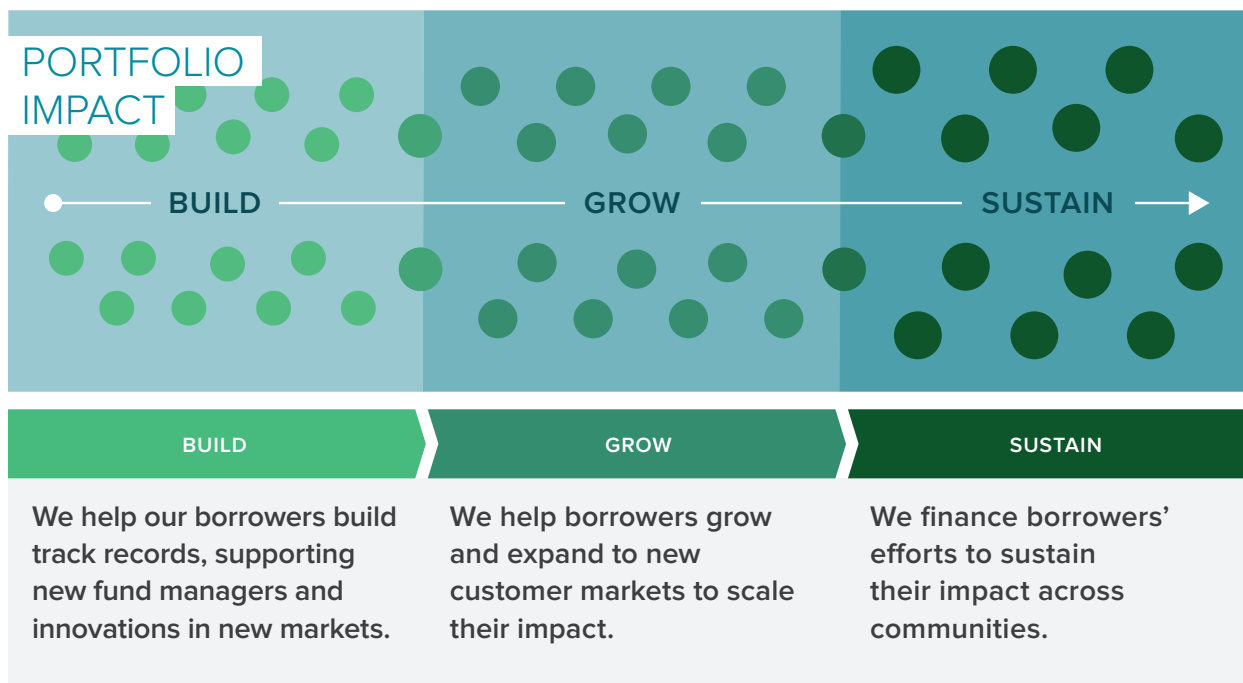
PORTFOLIO IMPACT

BUILD GROW SUSTAIN

| BUILD | GROW | SUSTAIN |
|---|---|---|
| We help our borrowers build track records, supporting new fund managers and innovations in new markets. | We help borrowers grow and expand to new customer markets to scale their impact. | We finance borrowers' efforts to sustain their impact across communities. |